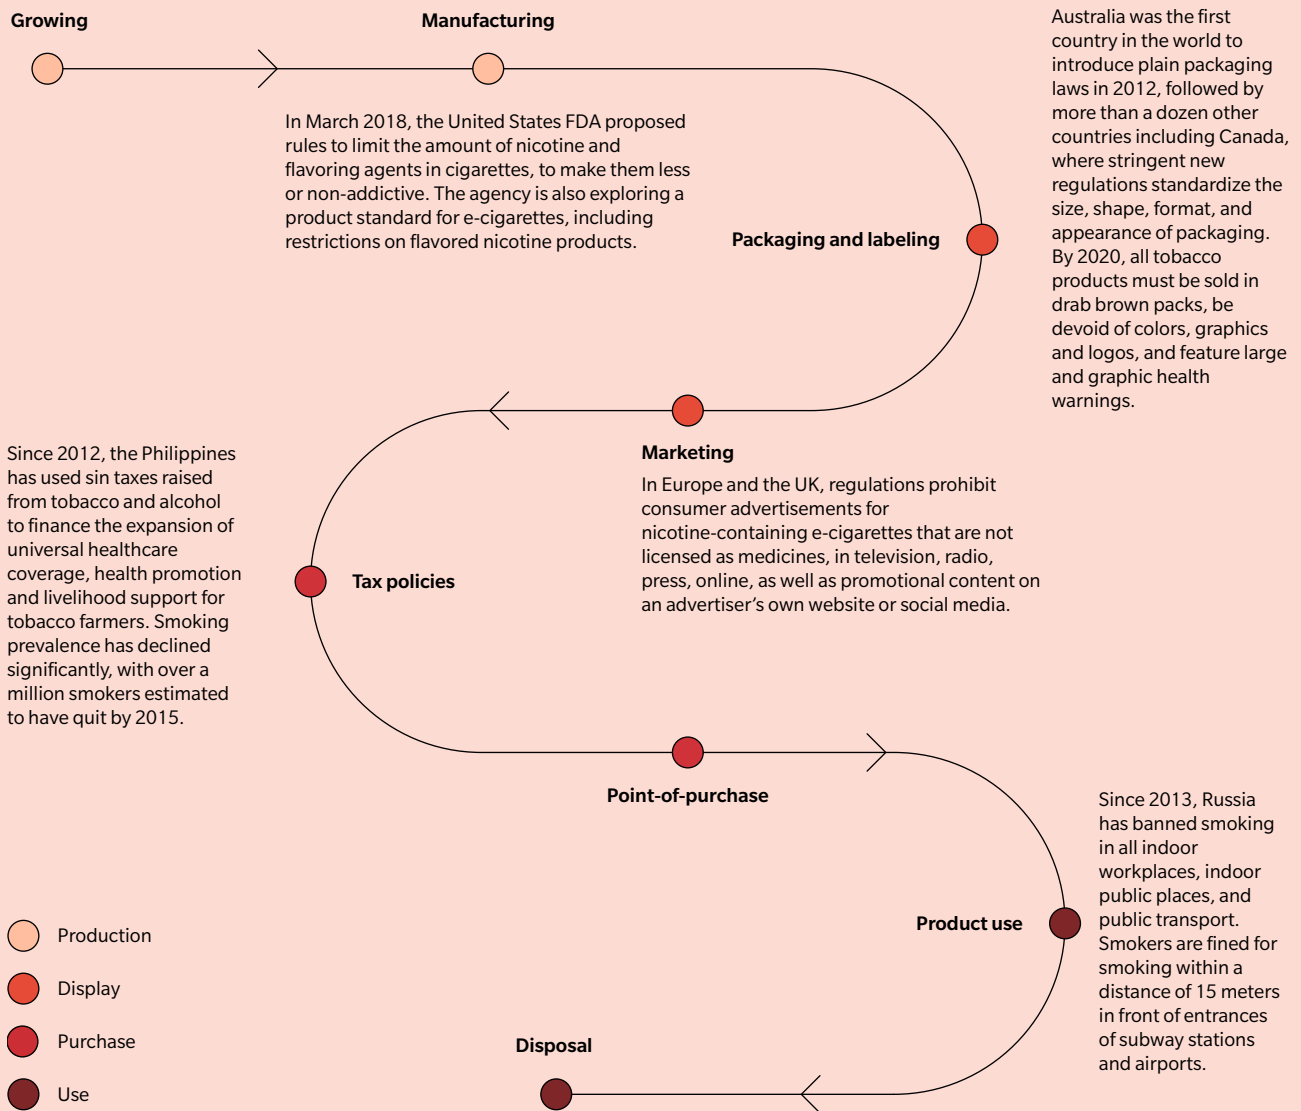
Growing

Manufacturing

Australia was the first country in the world to introduce plain packaging laws in 2012, followed by more than a dozen other countries including Canada, where stringent new regulations standardize the size, shape, format, and appearance of packaging. By 2020, all tobacco products must be sold in drab brown packs, be devoid of colors, graphics and logos, and feature large and graphic health warnings.

In March 2018, the United States FDA proposed rules to limit the amount of nicotine and flavoring agents in cigarettes, to make them less or non-addictive. The agency is also exploring a product standard for e-cigarettes, including restrictions on flavored nicotine products.

Packaging and labeling

Since 2012, the Philippines has used sin taxes raised from tobacco and alcohol to finance the expansion of universal healthcare coverage, health promotion and livelihood support for tobacco farmers. Smoking prevalence has declined significantly, with over a million smokers estimated to have quit by 2015.

Marketing

In Europe and the UK, regulations prohibit consumer advertisements for nicotine-containing e-cigarettes that are not licensed as medicines, in television, radio, press, online, as well as promotional content on an advertiser's own website or social media.

Tax policies

Point-of-purchase

Since 2013, Russia has banned smoking in all indoor workplaces, indoor public places, and public transport. Smokers are fined for smoking within a distance of 15 meters in front of entrances of subway stations and airports.

Product use

Production

Display

Purchase

Use

Disposal